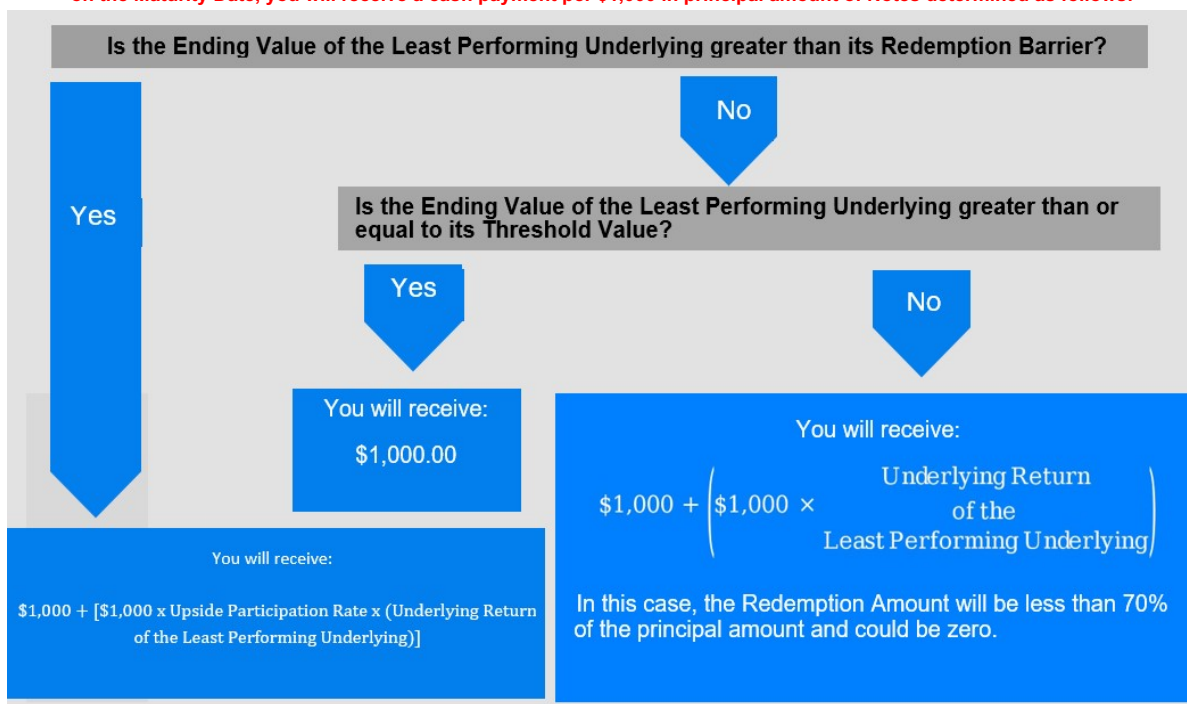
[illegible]

Is the Ending Value of the Least Performing Underlying greater than its Redemption Barrier?

Yes

No

Is the Ending Value of the Least Performing Underlying greater than or equal to its Threshold Value?

Yes

No

You will receive:

$1,000.00

You will receive:

$\$1{,}000 + \left(\$1{,}000 \times \begin{matrix}\text{Underlying Return} \\ \text{of the} \\ \text{Least Performing Underlying}\end{matrix}\right)$

In this case, the Redemption Amount will be less than 70% of the principal amount and could be zero.

You will receive:

$1,000 + [$1,000 x Upside Participation Rate x (Underlying Return of the Least Performing Underlying)]